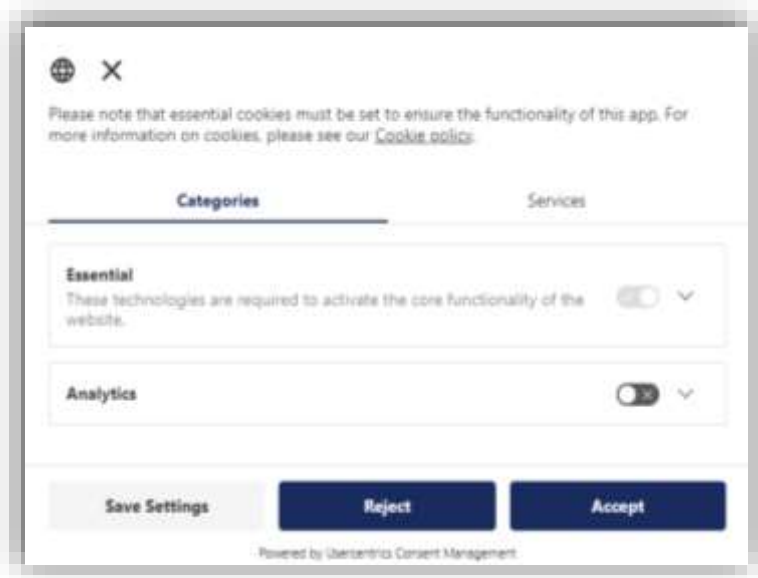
Please note that essential cookies must be set to ensure the functionality of this app. For more information on cookies, please see our Cookie policy.

Categories

Services

Essential
These technologies are required to activate the core functionality of the website.

Analytics

Save Settings

Reject

Accept

Powered by Usercentrics Consent Management